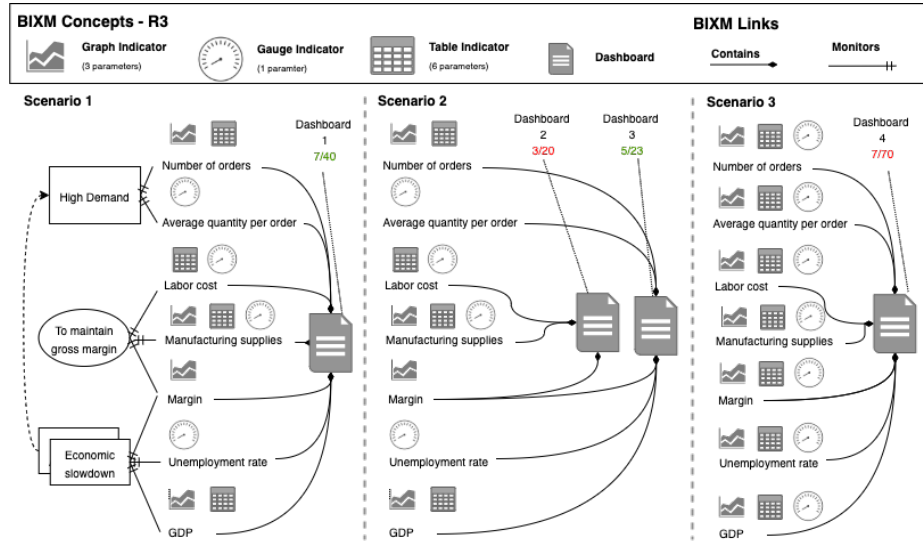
BIXM Concepts - R3

Graph Indicator
(3 parameters)

Gauge Indicator
(1 paramter)

Table Indicator
(6 parameters)

Dashboard

BIXM Links

Contains

Monitors

Scenario 1

Dashboard
1
7/40

High Demand

Number of orders

Average quantity per order

Labor cost

To maintain gross margin

Manufacturing supplies

Margin

Economic slowdown

Unemployment rate

GDP

Scenario 2

Dashboard
2
3/20

Dashboard
3
5/23

Number of orders

Average quantity per order

Labor cost

Manufacturing supplies

Margin

Unemployment rate

GDP

Scenario 3

Dashboard
4
7/70

Number of orders

Average quantity per order

Labor cost

Manufacturing supplies

Margin

Unemployment rate

GDP